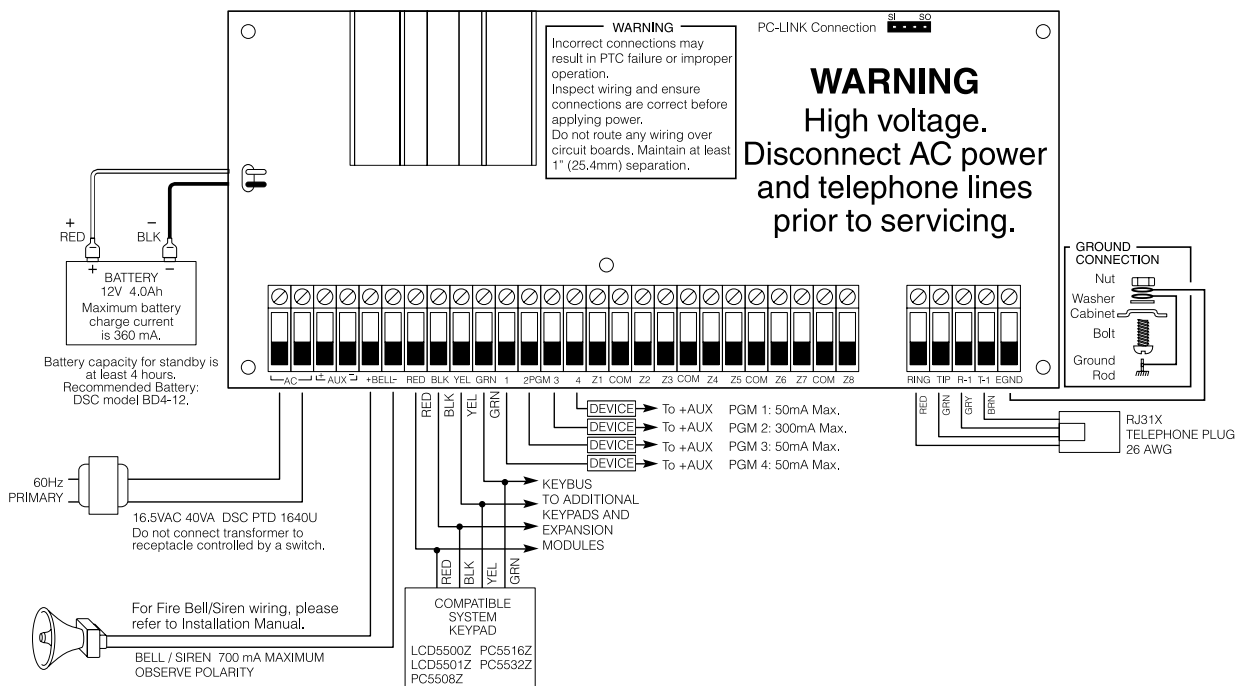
WARNING
Incorrect connections may result in PTC failure or improper operation.
Inspect wiring and ensure connections are correct before applying power.
Do not route any wiring over circuit boards. Maintain at least 1" (25.4mm) separation.

PC-LINK Connection SI SO

WARNING
High voltage.
Disconnect AC power and telephone lines prior to servicing.

+ RED
– BLK

+ –
BATTERY
12V 4.0Ah
Maximum battery charge current is 360 mA.

Battery capacity for standby is at least 4 hours.
Recommended Battery:
DSC model BD4-12.

GROUND CONNECTION
Nut
Washer
Cabinet
Bolt
Ground Rod

AC + AUX – +BELL- RED BLK YEL GRN 1 2PGM 3 4 Z1 COM Z2 Z3 COM Z4 Z5 COM Z6 Z7 COM Z8

RING TIP R-1 T-1 EGND

RED GRN GRY BRN

RJ31X
TELEPHONE PLUG
26 AWG

RED BLK YEL GRN

DEVICE To +AUX PGM 1: 50mA Max.
DEVICE To +AUX PGM 2: 300mA Max.
DEVICE To +AUX PGM 3: 50mA Max.
DEVICE To +AUX PGM 4: 50mA Max.

KEYBUS
TO ADDITIONAL
KEYPADS AND
EXPANSION
MODULES

60Hz
PRIMARY

16.5VAC 40VA DSC PTD 1640U
Do not connect transformer to receptacle controlled by a switch.

RED BLK YEL GRN

COMPATIBLE
SYSTEM
KEYPAD

LCD5500Z PC5516Z
LCD5501Z PC5532Z
PC5508Z

For Fire Bell/Siren wiring, please refer to Installation Manual.

BELL / SIREN 700 mA MAXIMUM
OBSERVE POLARITY